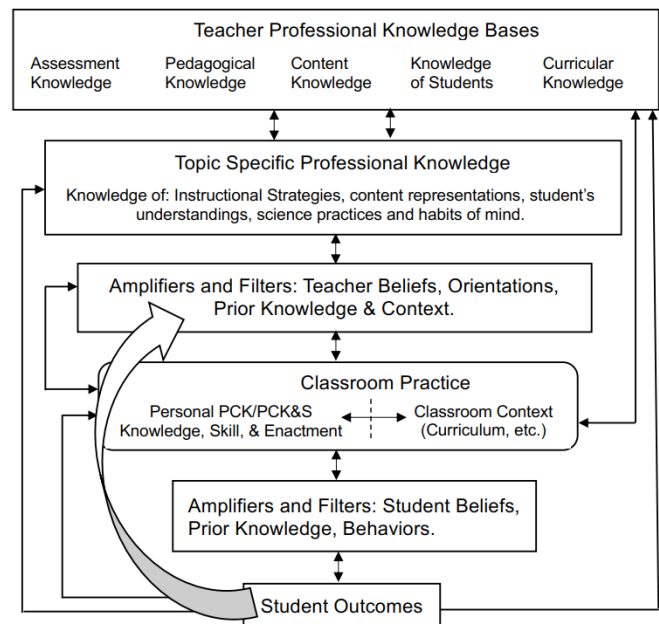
Teacher Professional Knowledge Bases

Assessment Knowledge

Pedagogical Knowledge

Content Knowledge

Knowledge of Students

Curricular Knowledge

Topic Specific Professional Knowledge

Knowledge of: Instructional Strategies, content representations, student's understandings, science practices and habits of mind.

Amplifiers and Filters: Teacher Beliefs, Orientations, Prior Knowledge & Context.

Classroom Practice

Personal PCK/PCK&S Knowledge, Skill, & Enactment

Classroom Context (Curriculum, etc.)

Amplifiers and Filters: Student Beliefs, Prior Knowledge, Behaviors.

Student Outcomes